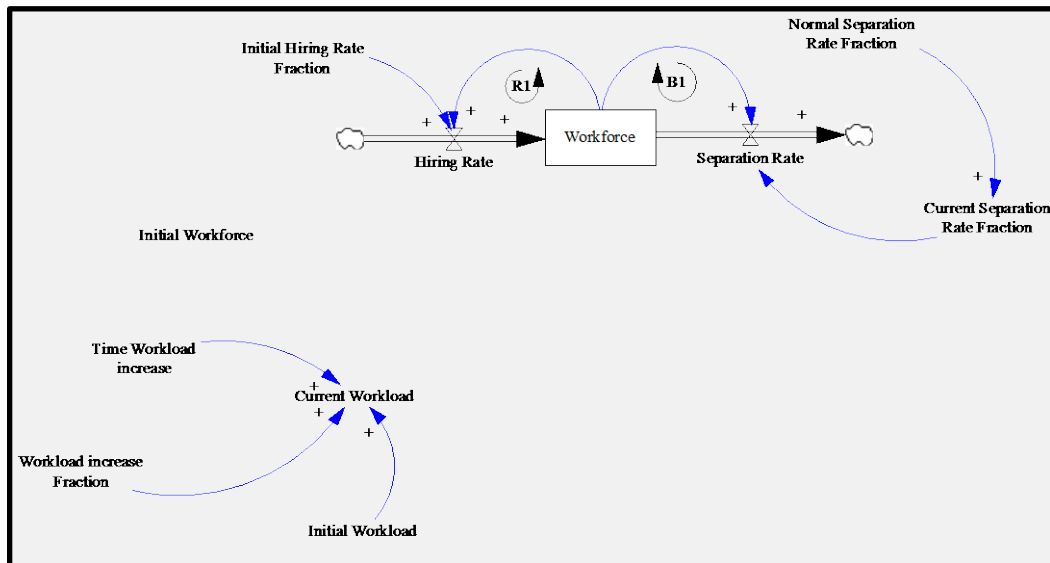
Normal Separation Rate Fraction

Initial Hiring Rate Fraction

R1

B1

+

+

+

+

+

Workforce

Hiring Rate

Separation Rate

+

Current Separation Rate Fraction

Initial Workforce

Time Workload increase

+

Current Workload

+

+

Workload increase Fraction

Initial Workload